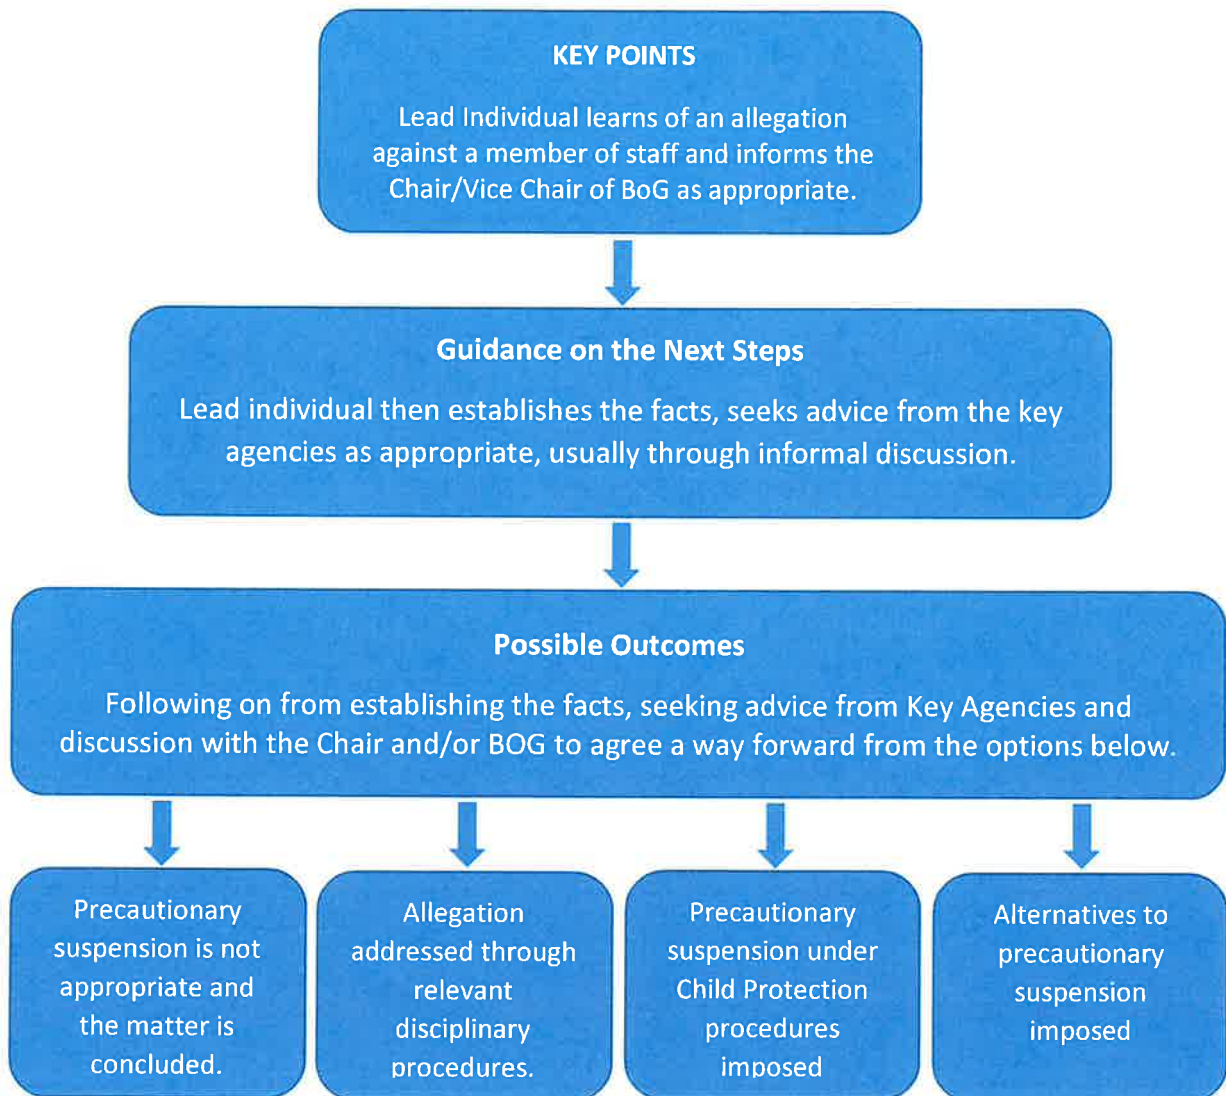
KEY POINTS

Lead Individual learns of an allegation against a member of staff and informs the Chair/Vice Chair of BoG as appropriate.

Guidance on the Next Steps

Lead individual then establishes the facts, seeks advice from the key agencies as appropriate, usually through informal discussion.

Possible Outcomes

Following on from establishing the facts, seeking advice from Key Agencies and discussion with the Chair and/or BOG to agree a way forward from the options below.

Precautionary suspension is not appropriate and the matter is concluded.

Allegation addressed through relevant disciplinary procedures.

Precautionary suspension under Child Protection procedures imposed

Alternatives to precautionary suspension imposed